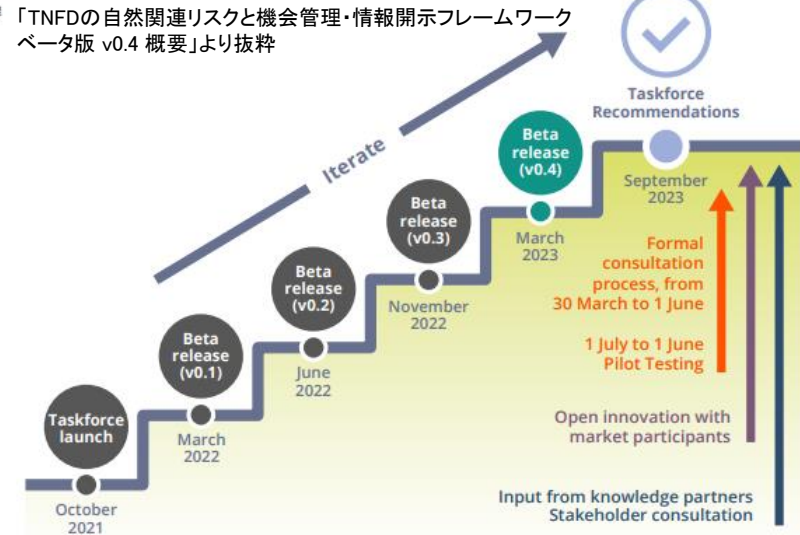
「TNFDの自然関連リスクと機会管理・情報開示フレームワーク ベータ版 v0.4 概要」より抜粋

Iterate

Taskforce Recommendations

September 2023

Beta release (v0.4)

March 2023

Beta release (v0.3)

November 2022

Beta release (v0.2)

June 2022

Beta release (v0.1)

March 2022

Taskforce launch

October 2021

Formal consultation process, from 30 March to 1 June

1 July to 1 June Pilot Testing

Open innovation with market participants

Input from knowledge partners Stakeholder consultation